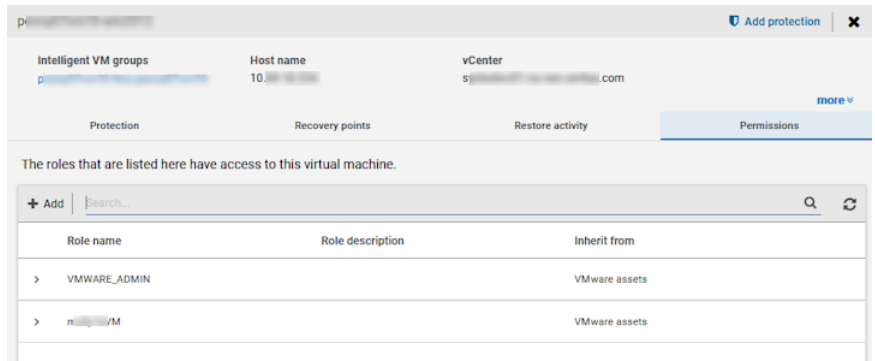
p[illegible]

Add protection

Intelligent VM groups
p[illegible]

Host name
10.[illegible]

vCenter
s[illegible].com

more

Protection | Recovery points | Restore activity | Permissions

The roles that are listed here have access to this virtual machine.

+ Add | Search...

| Role name | Role description | Inherit from |
|---|---|---|
| VMWARE_ADMIN | | VMware assets |
| m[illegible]/M | | VMware assets |